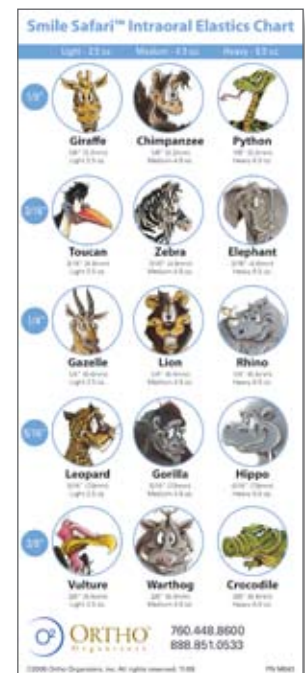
Smile Safari™ Intraoral Elastics Chart

Light - 2.5 oz. Medium - 4.5 oz. Heavy - 6.5 oz.

1/8"

Giraffe
1/8" (3.2mm)
Light 2.5 oz.

Chimpanzee
1/8" (3.2mm)
Medium 4.5 oz.

Python
1/8" (3.2mm)
Heavy 6.5 oz.

3/16"

Toucan
3/16" (4.8mm)
Light 2.5 oz.

Zebra
3/16" (4.8mm)
Medium 4.5 oz.

Elephant
3/16" (4.8mm)
Heavy 6.5 oz.

1/4"

Gazelle
1/4" (6.4mm)
Light 2.5 oz.

Lion
1/4" (6.4mm)
Medium 4.5 oz.

Rhino
1/4" (6.4mm)
Heavy 6.5 oz.

5/16"

Leopard
5/16" (7.9mm)
Light 2.5 oz.

Gorilla
5/16" (7.9mm)
Medium 4.5 oz.

Hippo
5/16" (7.9mm)
Heavy 6.5 oz.

3/8"

Vulture
3/8" (9.5mm)
Light 2.5 oz.

Warthog
3/8" (9.5mm)
Medium 4.5 oz.

Crocodile
3/8" (9.5mm)
Heavy 6.5 oz.

ORTHO Organizers
760.448.8600
888.851.0533

©2008 Ortho Organizers, Inc. All rights reserved. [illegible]
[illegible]